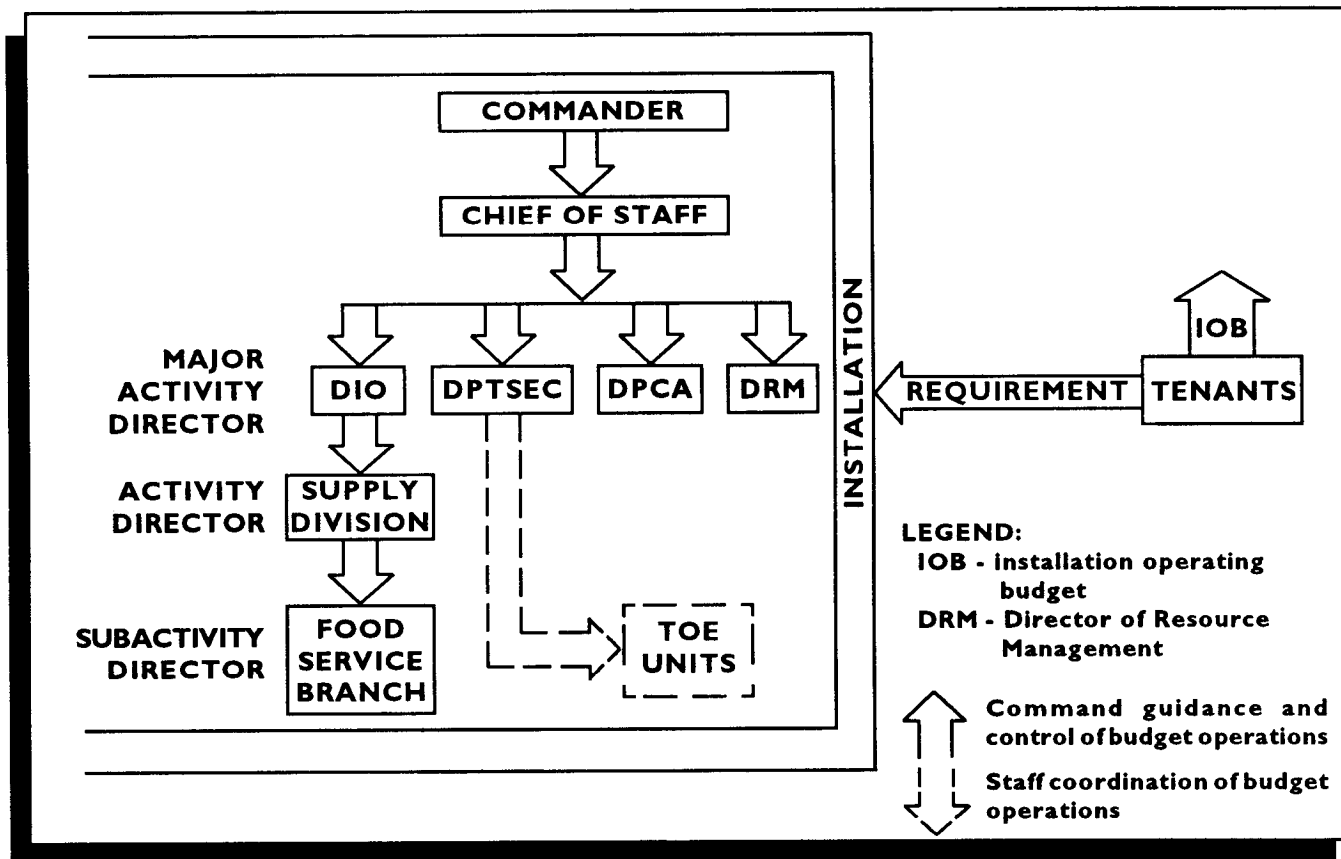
COMMANDER

CHIEF OF STAFF

MAJOR ACTIVITY DIRECTOR

DIO

DPTSEC

DPCA

DRM

ACTIVITY DIRECTOR

SUPPLY DIVISION

SUBACTIVITY DIRECTOR

FOOD SERVICE BRANCH

TOE UNITS

INSTALLATION

IOB

REQUIREMENT

TENANTS

LEGEND:
IOB - installation operating budget
DRM - Director of Resource Management

Command guidance and control of budget operations

Staff coordination of budget operations